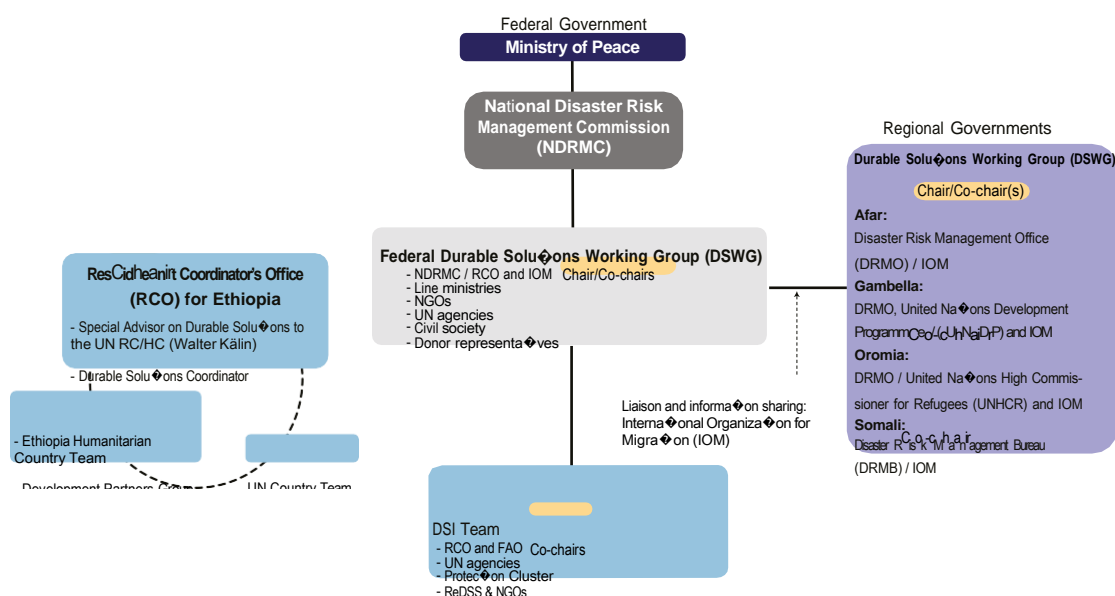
Federal Government

Ministry of Peace

National Disaster Risk Management Commission (NDRMC)

Regional Governments

Durable Solu�ons Working Group (DSWG)

Chair/Co-chair(s)

Afar:

Disaster Risk Management Office (DRMO) / IOM

Gambella:

DRMO, United Na�ons Development ProgrammCeo(-UcNhaDiPr) and IOM

Oromia:

DRMO / United Na�ons High Commissioner for Refugees (UNHCR) and IOM

Somali:

Disaster RCiso-kcMhaainragement Bureau (DRMB) / IOM

Federal Durable Solu�ons Working Group (DSWG)

- NDRMC / RCO and IOM Chair/Co-chairs
- Line ministries
- NGOs
- UN agencies
- Civil society
- Donor representa�ves

ResCidheanirt Coordinator's Office (RCO) for Ethiopia

- Special Advisor on Durable Solu�ons to the UN RC/HC (Walter Kälin)

- Durable Solu�ons Coordinator

- Ethiopia Humanitarian Country Team

Development Partners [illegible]

UN Country Team

Liaison and informa�on sharing: Interna�onal Organiza�on for Migra�on (IOM)

DSI Team

- RCO and FAO Co-chairs
- UN agencies
- Protec�on Cluster
- ReDSS & NGOs